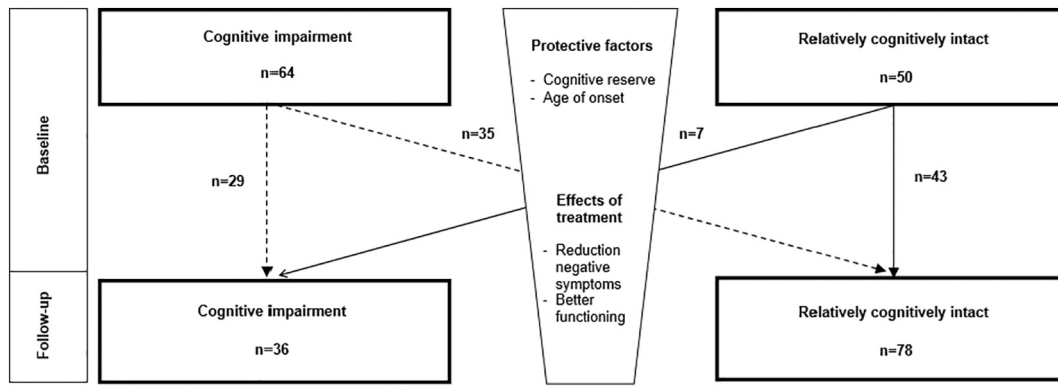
Baseline

Follow-up

Cognitive impairment

n=64

Protective factors

- Cognitive reserve
- Age of onset

Relatively cognitively intact

n=50

n=35

n=7

n=29

n=43

Effects of treatment

- Reduction negative symptoms
- Better functioning

Cognitive impairment

n=36

Relatively cognitively intact

n=78